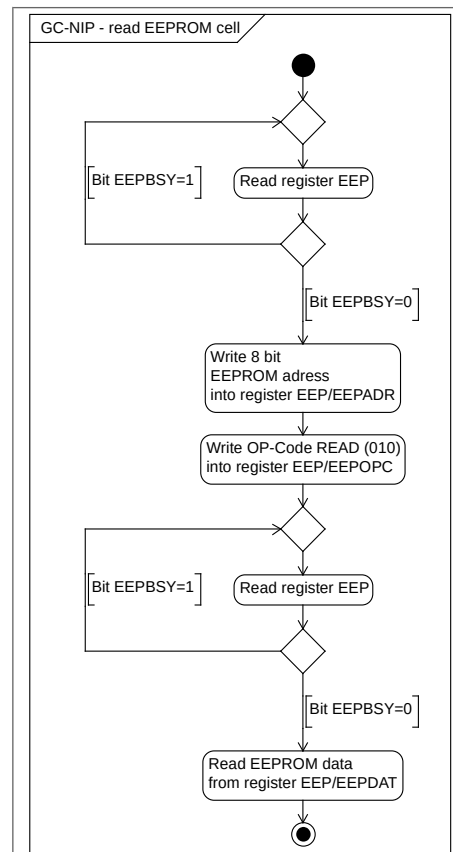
GC-NIP - read EEPROM cell

Bit EEPBSY=1

Read register EEP

Bit EEPBSY=0

Write 8 bit EEPROM adress into register EEP/EEPADR

Write OP-Code READ (010) into register EEP/EEPOPC

Bit EEPBSY=1

Read register EEP

Bit EEPBSY=0

Read EEPROM data from register EEP/EEPDAT